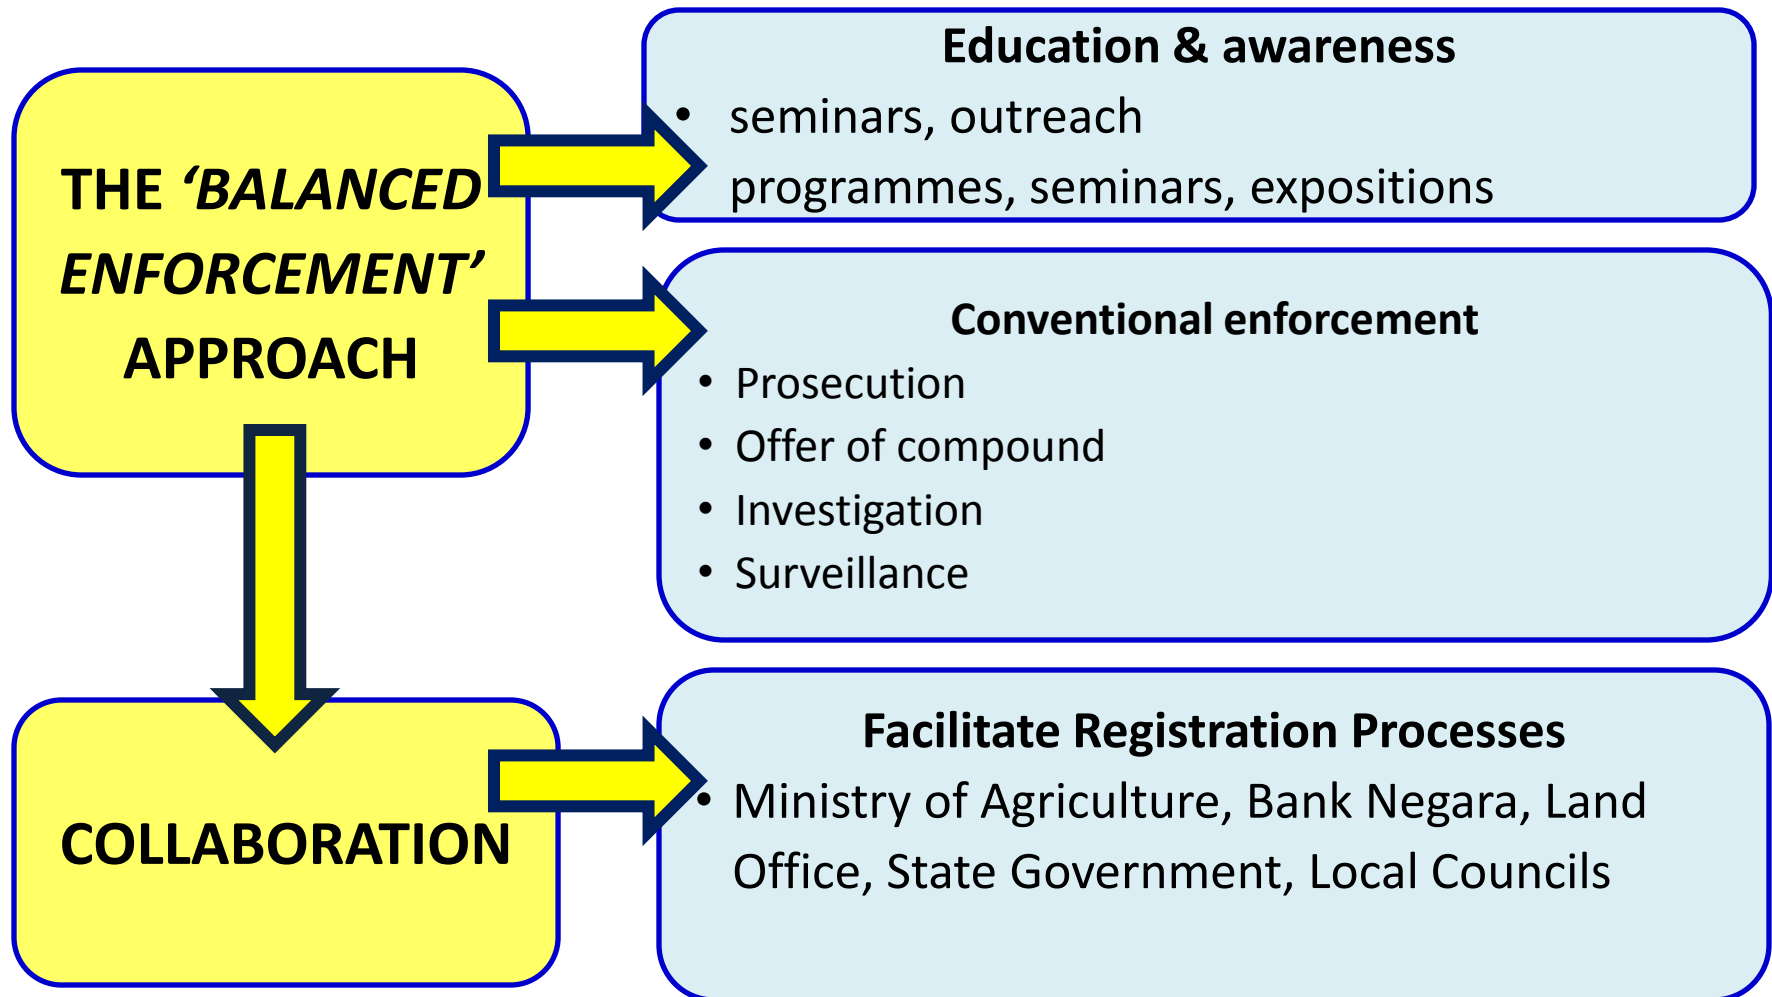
THE *'BALANCED ENFORCEMENT'* APPROACH

**Education & awareness**

- seminars, outreach programmes, seminars, expositions

**Conventional enforcement**

- Prosecution
- Offer of compound
- Investigation
- Surveillance

COLLABORATION

**Facilitate Registration Processes**

- Ministry of Agriculture, Bank Negara, Land Office, State Government, Local Councils